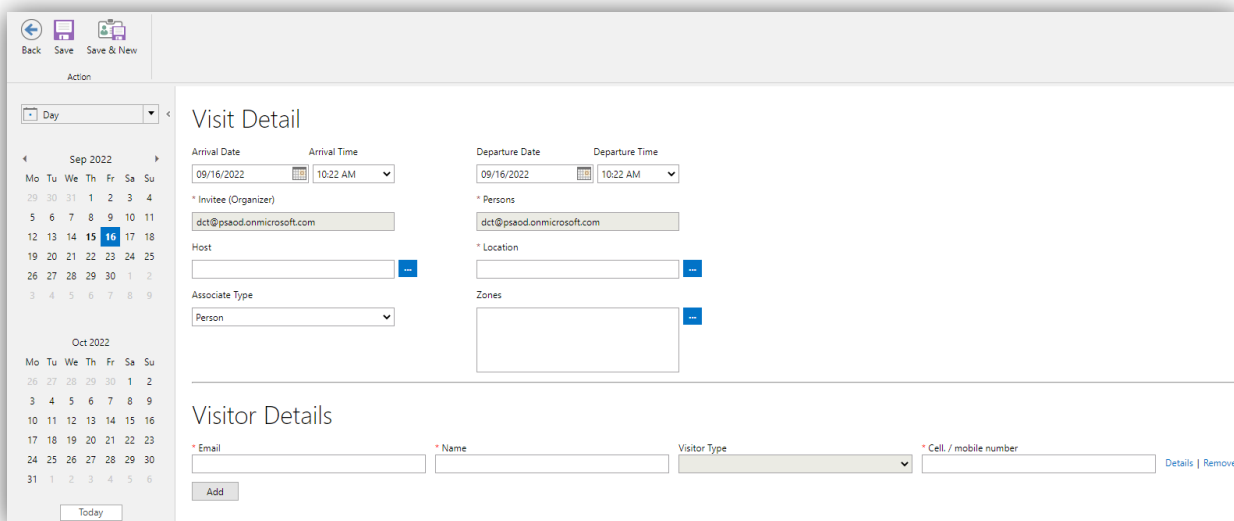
Back Save Save & New
Action

Day

Sep 2022

| Mo | Tu | We | Th | Fr | Sa | Su |
|---|---|---|---|---|---|---|
| 29 | 30 | 31 | 1 | 2 | 3 | 4 |
| 5 | 6 | 7 | 8 | 9 | 10 | 11 |
| 12 | 13 | 14 | 15 | 16 | 17 | 18 |
| 19 | 20 | 21 | 22 | 23 | 24 | 25 |
| 26 | 27 | 28 | 29 | 30 | 1 | 2 |
| 3 | 4 | 5 | 6 | 7 | 8 | 9 |

Oct 2022

| Mo | Tu | We | Th | Fr | Sa | Su |
|---|---|---|---|---|---|---|
| 26 | 27 | 28 | 29 | 30 | 1 | 2 |
| 3 | 4 | 5 | 6 | 7 | 8 | 9 |
| 10 | 11 | 12 | 13 | 14 | 15 | 16 |
| 17 | 18 | 19 | 20 | 21 | 22 | 23 |
| 24 | 25 | 26 | 27 | 28 | 29 | 30 |
| 31 | 1 | 2 | 3 | 4 | 5 | 6 |

Today

Visit Detail

Arrival Date Arrival Time
09/16/2022 10:22 AM

Departure Date Departure Time
09/16/2022 10:22 AM

* Invitee (Organizer)
dct@psaod.onmicrosoft.com

* Persons
dct@psaod.onmicrosoft.com

Host
...

* Location
...

Associate Type
Person

Zones
...

Visitor Details

* Email
* Name
Visitor Type
* Cell. / mobile number
Details | Remove

Add